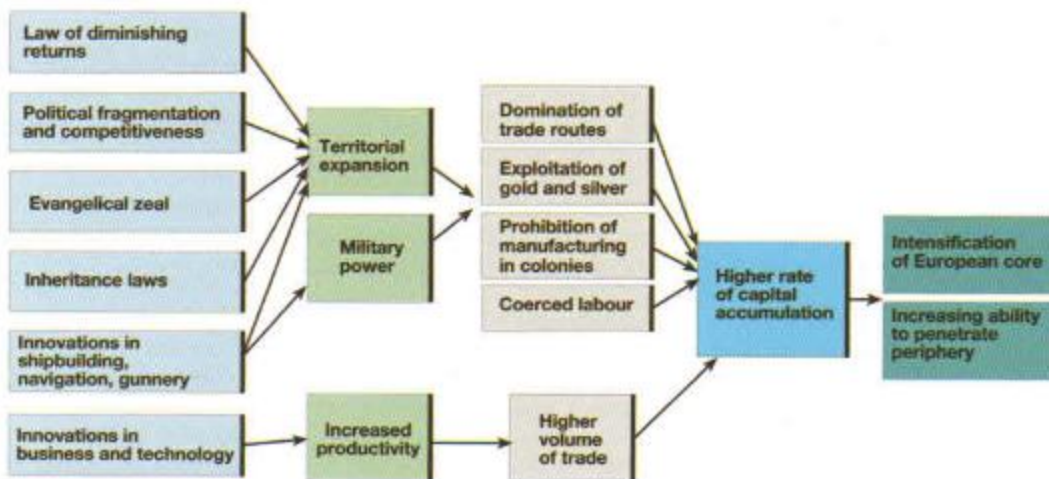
Law of diminishing returns

Political fragmentation and competitiveness

Evangelical zeal

Inheritance laws

Innovations in shipbuilding, navigation, gunnery

Innovations in business and technology

Territorial expansion

Military power

Increased productivity

Domination of trade routes

Exploitation of gold and silver

Prohibition of manufacturing in colonies

Coerced labour

Higher volume of trade

Higher rate of capital accumulation

Intensification of European core

Increasing ability to penetrate periphery